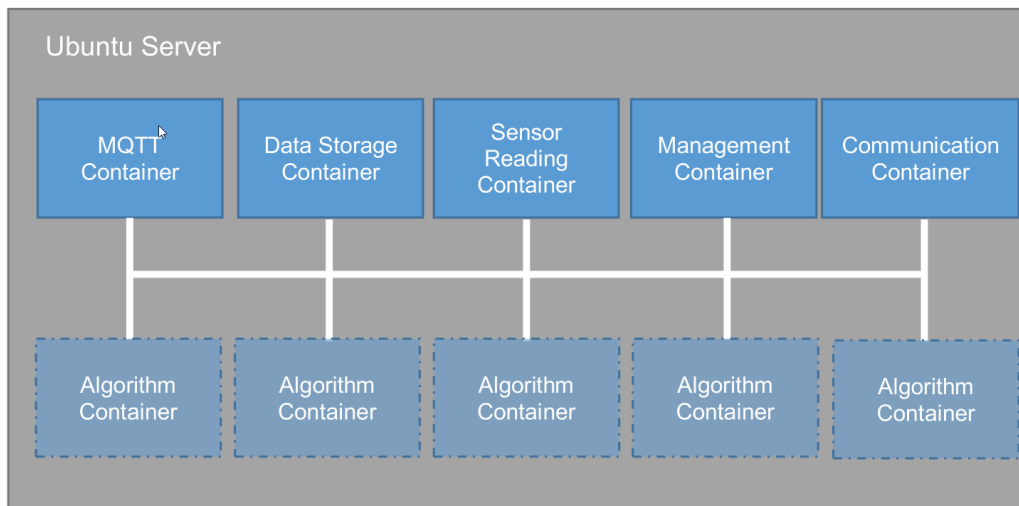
Ubuntu Server

MQTT Container

Data Storage Container

Sensor Reading Container

Management Container

Communication Container

Algorithm Container

Algorithm Container

Algorithm Container

Algorithm Container

Algorithm Container